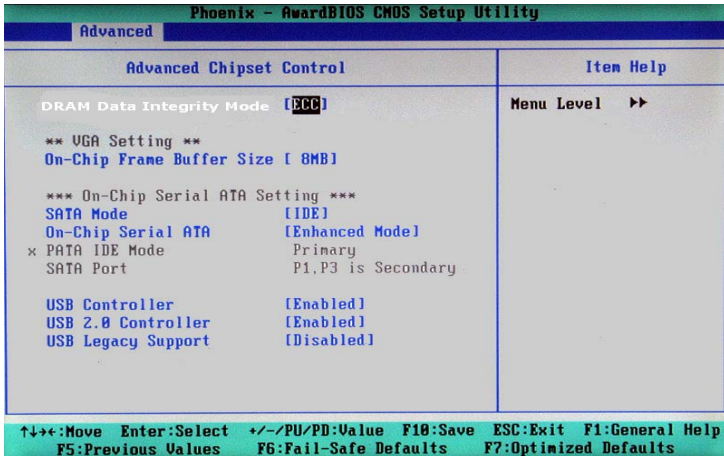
Phoenix - AwardBIOS CMOS Setup Utility
Advanced

Advanced Chipset Control

Item Help

DRAM Data Integrity Mode [ECC]

Menu Level ▶▶

** VGA Setting **
On-Chip Frame Buffer Size [ 8MB]

*** On-Chip Serial ATA Setting ***
SATA Mode [IDE]
On-Chip Serial ATA [Enhanced Mode]
x PATA IDE Mode Primary
SATA Port P1,P3 is Secondary

USB Controller [Enabled]
USB 2.0 Controller [Enabled]
USB Legacy Support [Disabled]

↑↓→←:Move Enter:Select +/-/PU/PD:Value F10:Save ESC:Exit F1:General Help
F5:Previous Values F6:Fail-Safe Defaults F7:Optimized Defaults